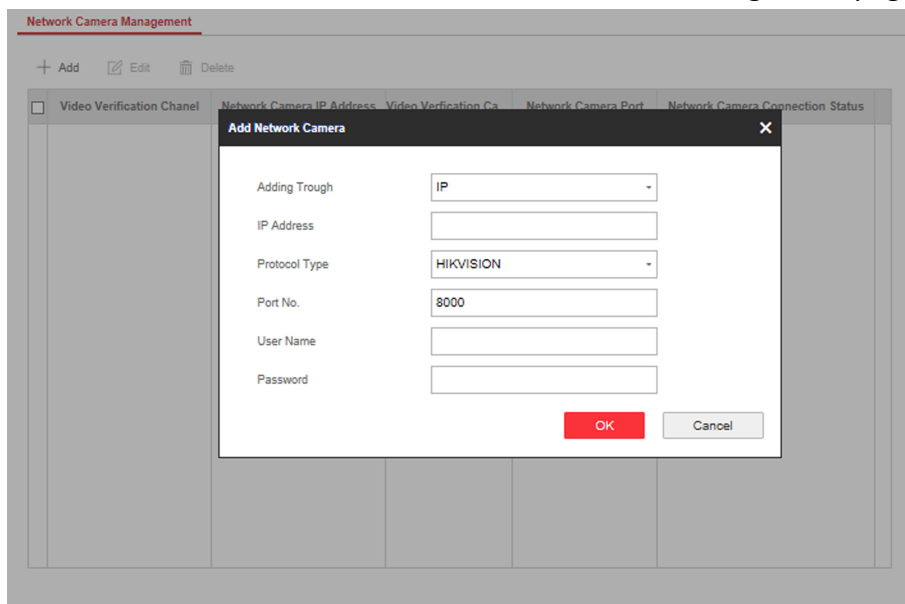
Network Camera Management

+ Add
Edit
Delete

| | Video Verification Chanel | Network Camera IP Address | Video Verfication Ca | Network Camera Port | Network Camera Connection Status |
|---|---|---|---|---|---|

Add Network Camera

Adding Trough: IP
IP Address
Protocol Type: HIKVISION
Port No.: 8000
User Name
Password

OK
Cancel